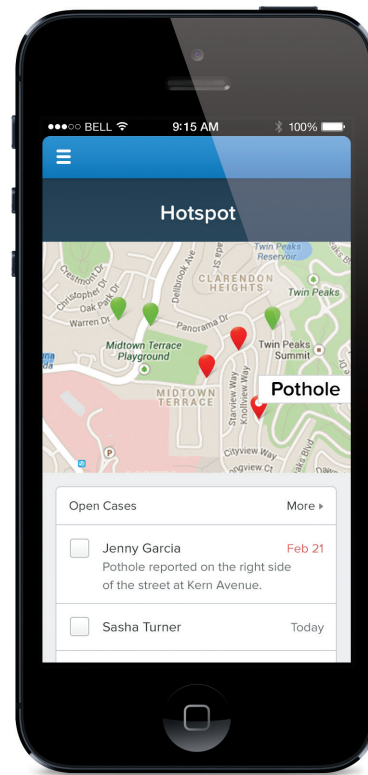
●●●○○ BELL 9:15 AM 100%

Hotspot

Twin Peaks Reservoir
Crestmont Dr
Christopher Dr
Oak Park Dr
Warren Dr
Dellbrook Ave
CLARENDON HEIGHTS
Twin Peaks
Panorama Dr
Midtown Terrace Playground
Twin Peaks Summit
MIDTOWN TERRACE
Starview Way
Knollview Way
Pothole
Cityview Way
Glenview Ct

Open Cases More ▸

Jenny Garcia Feb 21
Pothole reported on the right side of the street at Kern Avenue.

Sasha Turner Today